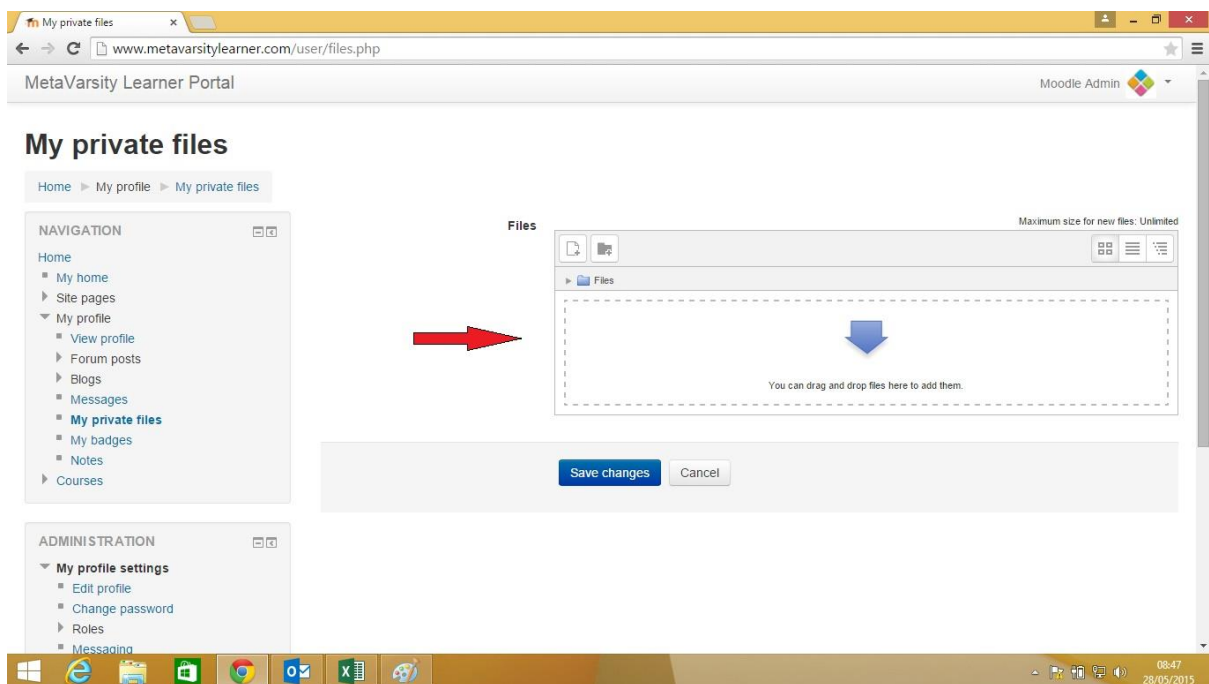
My private files ×

www.metavarsitylearner.com/user/files.php

MetaVarsity Learner Portal

Moodle Admin

My private files

Home ► My profile ► My private files

NAVIGATION

Home
My home
Site pages
My profile
View profile
Forum posts
Blogs
Messages
My private files
My badges
Notes
Courses

ADMINISTRATION

My profile settings
Edit profile
Change password
Roles
Messaging

Files

Maximum size for new files: Unlimited

Files

You can drag and drop files here to add them.

Save changes

Cancel

08:47
28/05/2015